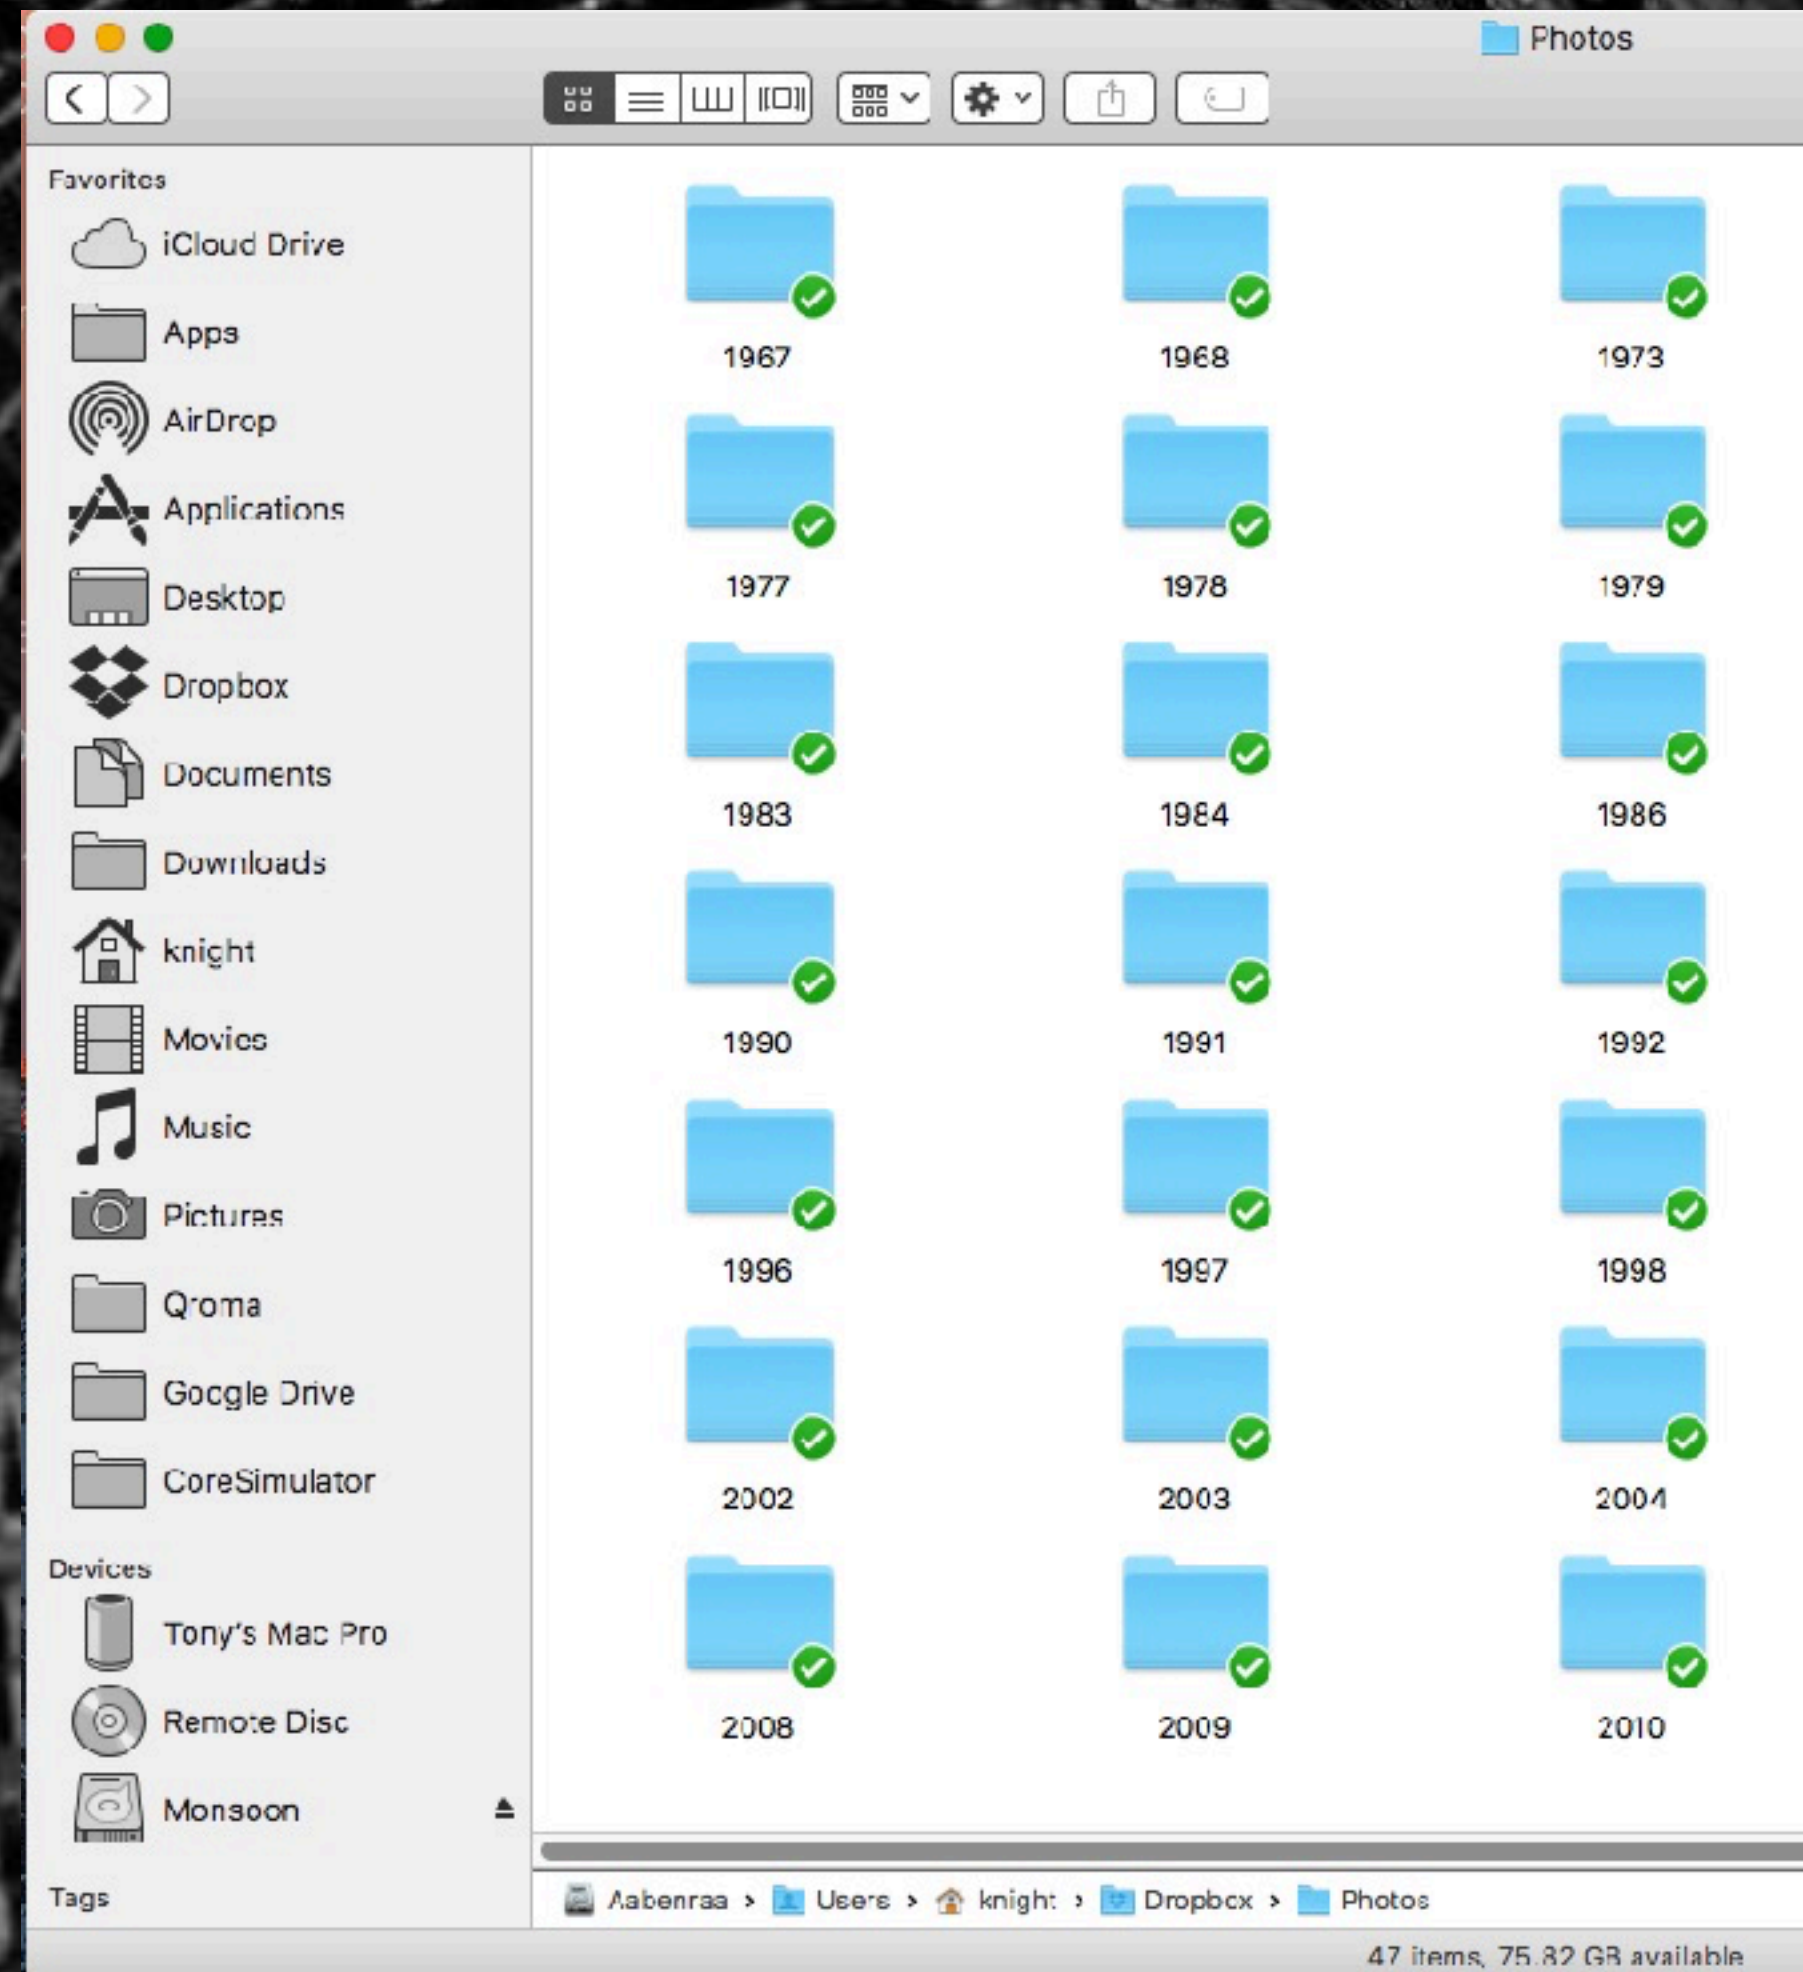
Photos

Favorites
iCloud Drive
Apps
AirDrop
Applications
Desktop
Dropbox
Documents
Downloads
knight
Movies
Music
Pictures
Qroma
Google Drive
CoreSimulator

Devices
Tony's Mac Pro
Remote Disc
Monsoon

Tags

1967
1968
1973
1977
1978
1979
1983
1984
1986
1990
1991
1992
1996
1997
1998
2002
2003
2004
2008
2009
2010

Aabenraa › Users › knight › Dropbox › Photos

47 items, 75.82 GB available